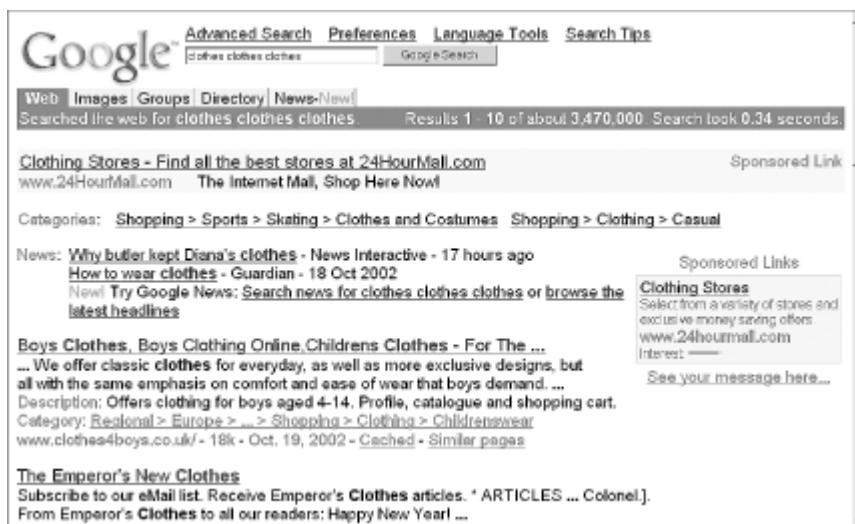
Google™ Advanced Search Preferences Language Tools Search Tips

clothes clothes clothes Google Search

Web Images Groups Directory News-New!

Searched the web for clothes clothes clothes. Results 1 - 10 of about 3,470,000. Search took 0.34 seconds.

Clothing Stores - Find all the best stores at 24HourMall.com Sponsored Link

www.24HourMall.com The Internet Mall, Shop Here Now!

Categories: Shopping > Sports > Skating > Clothes and Costumes Shopping > Clothing > Casual

News: Why butler kept Diana's clothes - News Interactive - 17 hours ago
How to wear clothes - Guardian - 18 Oct 2002
New! Try Google News: Search news for clothes clothes clothes or browse the latest headlines

Sponsored Links

Clothing Stores
Select from a variety of stores and exclusive money saving offers
www.24hourmall.com
Interest

See your message here...

Boys Clothes, Boys Clothing Online,Childrens Clothes - For The ...
... We offer classic clothes for everyday, as well as more exclusive designs, but all with the same emphasis on comfort and ease of wear that boys demand. ...
Description: Offers clothing for boys aged 4-14. Profile, catalogue and shopping cart.
Category: Regional > Europe > ... > Shopping > Clothing > Childrenswear
www.clothes4boys.co.uk/ - 18k - Oct. 19, 2002 - Cached - Similar pages

The Emperor's New Clothes
Subscribe to our eMail list. Receive Emperor's Clothes articles. * ARTICLES ... Colonel.].
From Emperor's Clothes to all our readers: Happy New Year! ...